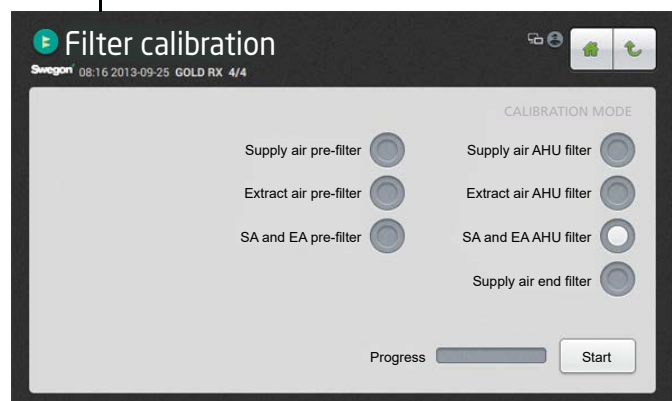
Filter calibration
Swegon 08:16 2013-09-25 GOLD RX 4/4

CALIBRATION MODE

Supply air pre-filter
Extract air pre-filter
SA and EA pre-filter

Supply air AHU filter
Extract air AHU filter
SA and EA AHU filter
Supply air end filter

Progress
Start